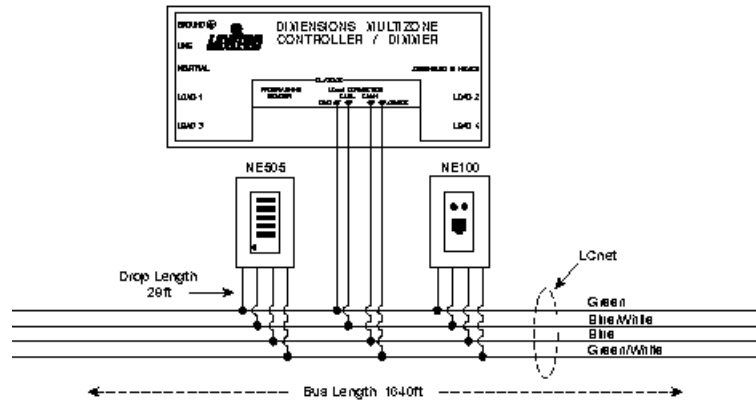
GROUND
LINE
NEUTRAL
LOAD 1
LOAD 3

DIMENSIONS MULTIZONE CONTROLLER / DIMMER

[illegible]
LOAD 2
LOAD 4

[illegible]
PROGRAMMING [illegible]
LCnet CONNECTION

NE505

NE100

Drop Length 29ft

LCnet

Green
Blue/White
Blue
Green/White

Bus Length 1640ft